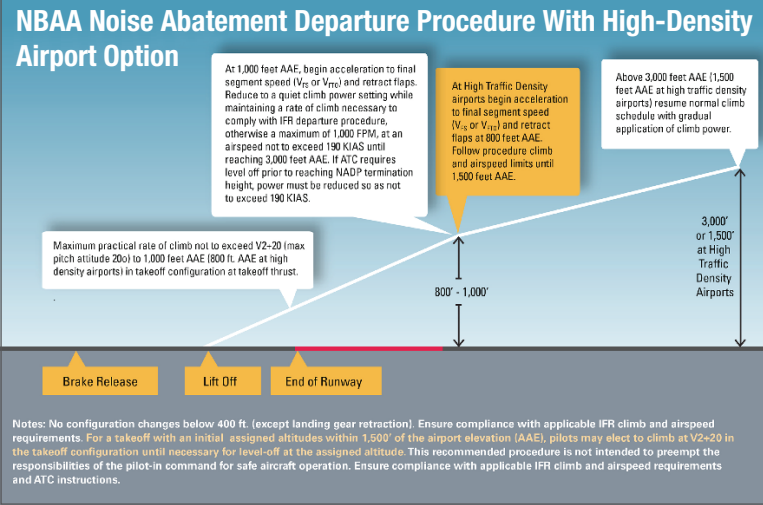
NBAA Noise Abatement Departure Procedure With High-Density Airport Option

At 1,000 feet AAE, begin acceleration to final segment speed ($V_{FS}$ or $V_{FTO}$) and retract flaps. Reduce to a quiet climb power setting while maintaining a rate of climb necessary to comply with IFR departure procedure, otherwise a maximum of 1,000 FPM, at an airspeed not to exceed 190 KIAS until reaching 3,000 feet AAE. If ATC requires level off prior to reaching NADP termination height, power must be reduced so as not to exceed 190 KIAS.

At High Traffic Density airports begin acceleration to final segment speed ($V_{FS}$ or $V_{FTO}$) and retract flaps at 800 feet AAE. Follow procedure climb and airspeed limits until 1,500 feet AAE.

Above 3,000 feet AAE (1,500 feet AAE at high traffic density airports) resume normal climb schedule with gradual application of climb power.

Maximum practical rate of climb not to exceed V2+20 (max pitch attitude 20o) to 1,000 feet AAE (800 ft. AAE at high density airports) in takeoff configuration at takeoff thrust.

3,000' or 1,500' at High Traffic Density Airports

800' - 1,000'

Brake Release

Lift Off

End of Runway

Notes: No configuration changes below 400 ft. (except landing gear retraction). Ensure compliance with applicable IFR climb and airspeed requirements. For a takeoff with an initial assigned altitudes within 1,500' of the airport elevation (AAE), pilots may elect to climb at V2+20 in the takeoff configuration until necessary for level-off at the assigned altitude. This recommended procedure is not intended to preempt the responsibilities of the pilot-in command for safe aircraft operation. Ensure compliance with applicable IFR climb and airspeed requirements and ATC instructions.